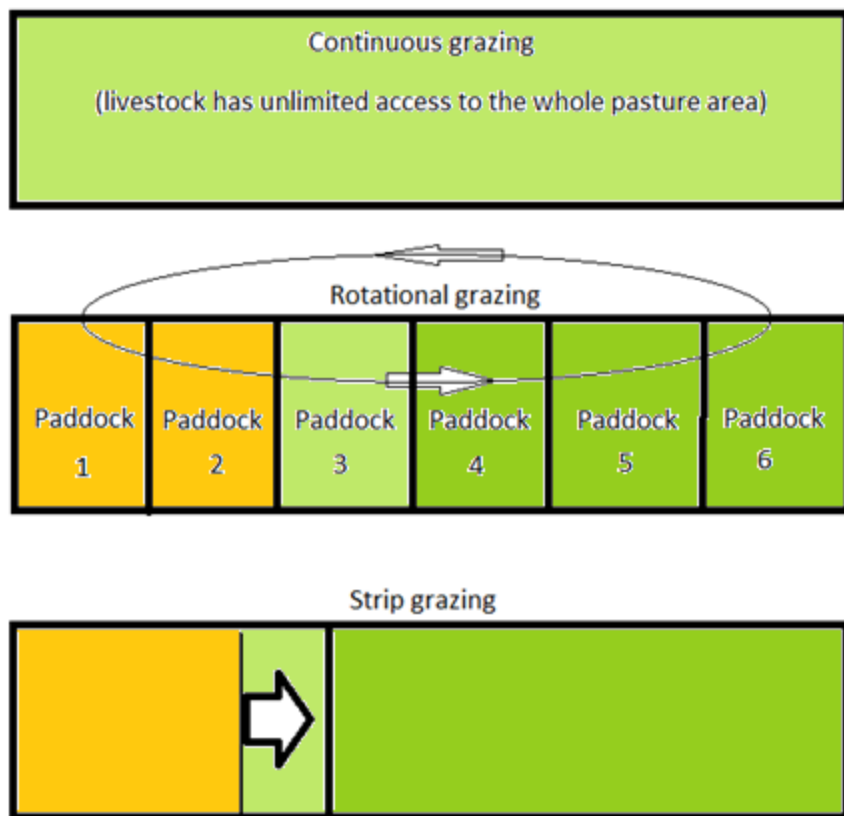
Continuous grazing

(livestock has unlimited access to the whole pasture area)

Rotational grazing

| Paddock 1 | Paddock 2 | Paddock 3 | Paddock 4 | Paddock 5 | Paddock 6 |
|---|---|---|---|---|---|

Strip grazing